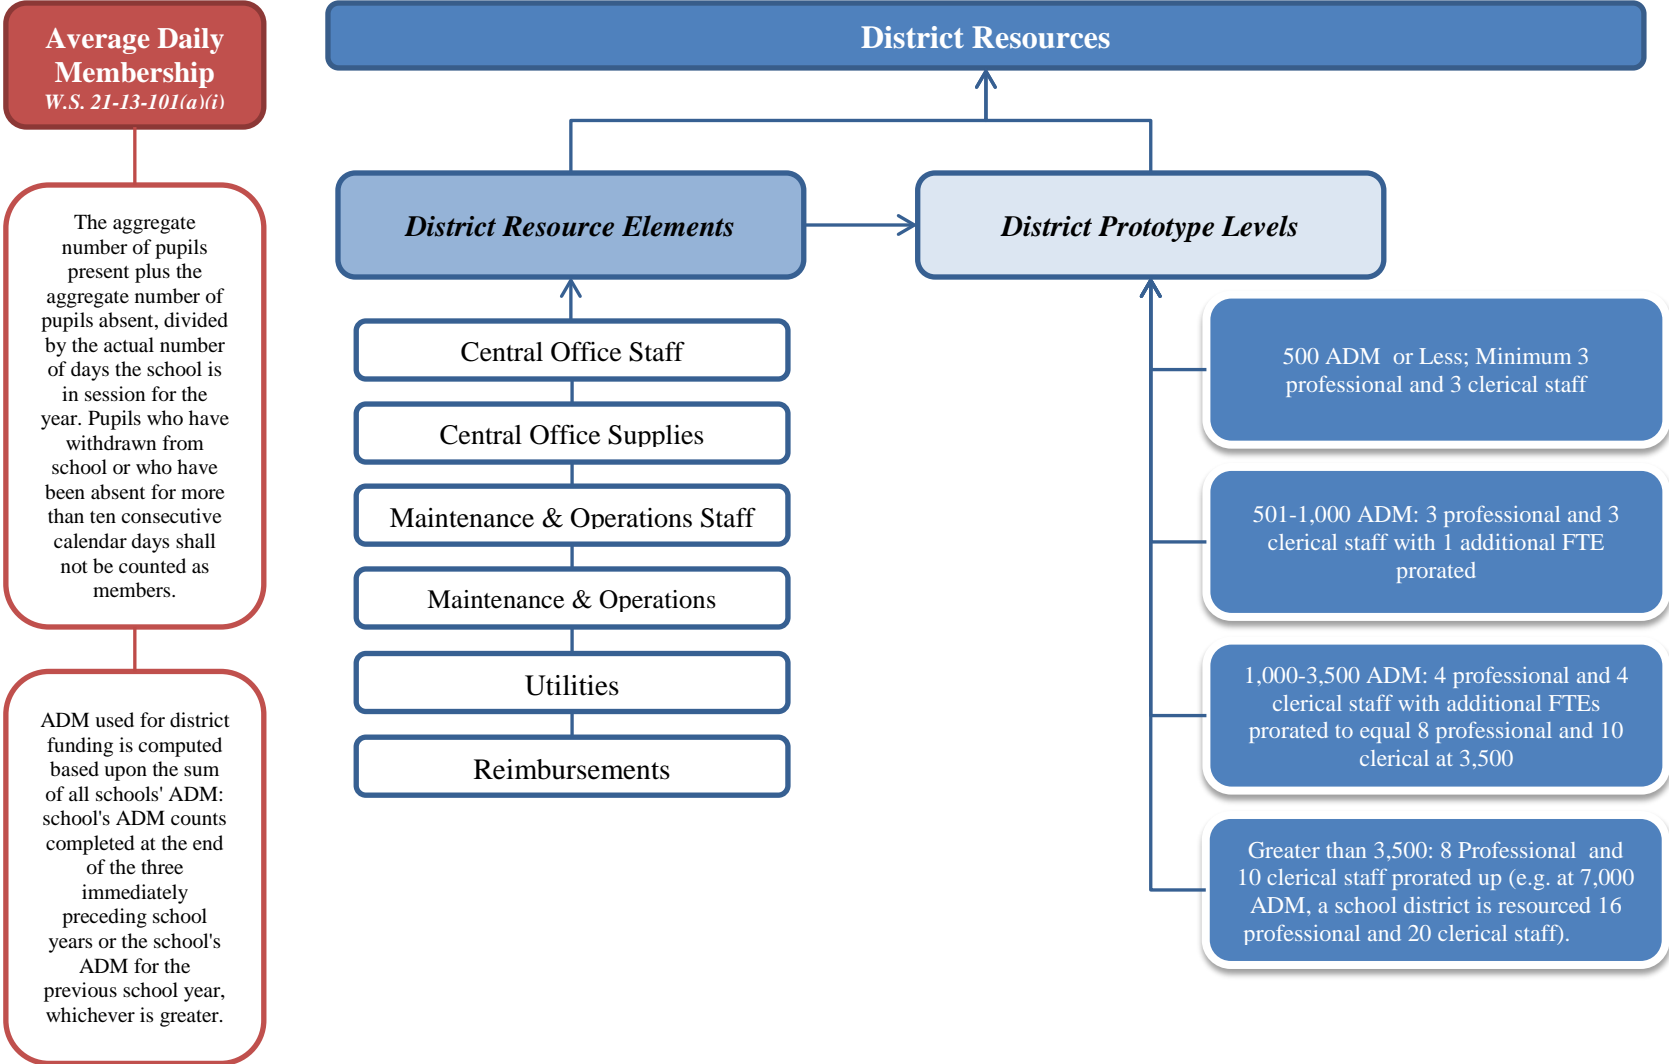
Average Daily Membership
W.S. 21-13-101(a)(i)

The aggregate number of pupils present plus the aggregate number of pupils absent, divided by the actual number of days the school is in session for the year. Pupils who have withdrawn from school or who have been absent for more than ten consecutive calendar days shall not be counted as members.

ADM used for district funding is computed based upon the sum of all schools' ADM: school's ADM counts completed at the end of the three immediately preceding school years or the school's ADM for the previous school year, whichever is greater.

District Resources

District Resource Elements

District Prototype Levels

Central Office Staff

Central Office Supplies

Maintenance & Operations Staff

Maintenance & Operations

Utilities

Reimbursements

500 ADM or Less; Minimum 3 professional and 3 clerical staff

501-1,000 ADM: 3 professional and 3 clerical staff with 1 additional FTE prorated

1,000-3,500 ADM: 4 professional and 4 clerical staff with additional FTEs prorated to equal 8 professional and 10 clerical at 3,500

Greater than 3,500: 8 Professional and 10 clerical staff prorated up (e.g. at 7,000 ADM, a school district is resourced 16 professional and 20 clerical staff).